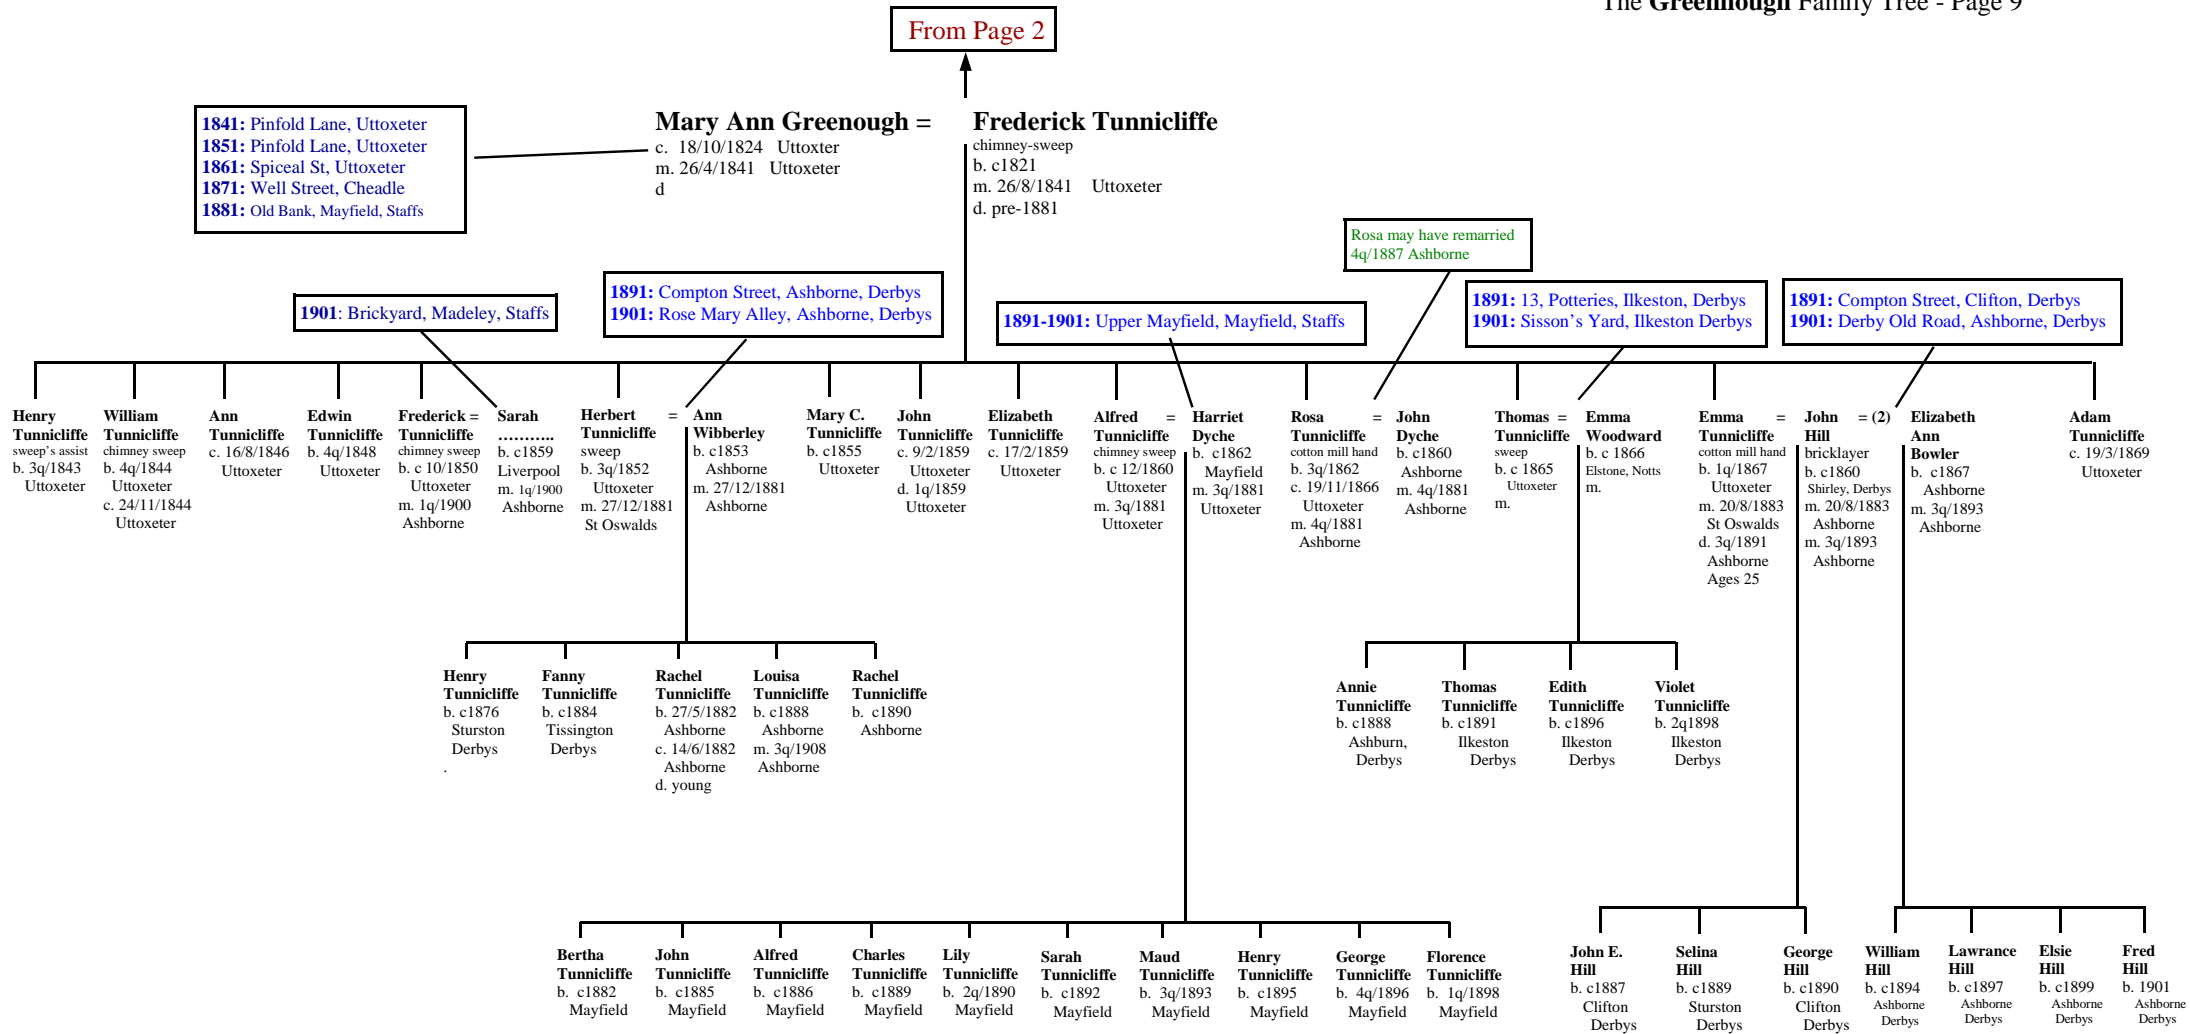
The Greenhough Family Tree - Page 9

From Page 2

1841: Pinfold Lane, Uttoxeter
1851: Pinfold Lane, Uttoxeter
1861: Spiceal St, Uttoxeter
1871: Well Street, Cheadle
1881: Old Bank, Mayfield, Staffs

Mary Ann Greenough =
c. 18/10/1824 Uttoxter
m. 26/4/1841 Uttoxeter
d

Frederick Tunnicliffe
chimney-sweep
b. c1821
m. 26/8/1841 Uttoxeter
d. pre-1881

Rosa may have remarried 4q/1887 Ashborne

1901: Brickyard, Madeley, Staffs

1891: Compton Street, Ashborne, Derbys
1901: Rose Mary Alley, Ashborne, Derbys

1891-1901: Upper Mayfield, Mayfield, Staffs

1891: 13, Potteries, Ilkeston, Derbys
1901: Sisson's Yard, Ilkeston Derbys

1891: Compton Street, Clifton, Derbys
1901: Derby Old Road, Ashborne, Derbys

Henry Tunnicliffe
sweep's assist
b. 3q/1843
Uttoxeter

William Tunnicliffe
chimney sweep
b. 4q/1844
Uttoxeter
c. 24/11/1844
Uttoxeter

Ann Tunnicliffe
c. 16/8/1846
Uttoxeter

Edwin Tunnicliffe
b. 4q/1848
Uttoxeter

Frederick = Tunnicliffe
chimney sweep
b. c 10/1850
Uttoxeter
m. 1q/1900
Ashborne

Sarah ..........
b. c1859
Liverpool
m. 1q/1900
Ashborne

Herbert = Tunnicliffe
sweep
b. 3q/1852
Uttoxeter
m. 27/12/1881
St Oswalds

Ann Wibberley
b. c1853
Ashborne
m. 27/12/1881
Ashborne

Mary C. Tunnicliffe
b. c1855
Uttoxeter

John Tunnicliffe
c. 9/2/1859
Uttoxeter
d. 1q/1859
Uttoxeter

Elizabeth Tunnicliffe
c. 17/2/1859
Uttoxeter

Alfred = Tunnicliffe
chimney sweep
b. c 12/1860
Uttoxeter
m. 3q/1881
Uttoxeter

Harriet Dyche
b. c1862
Mayfield
m. 3q/1881
Uttoxeter

Rosa = Tunnicliffe
cotton mill hand
b. 3q/1862
c. 19/11/1866
Uttoxeter
m. 4q/1881
Ashborne

John Dyche
b. c1860
Ashborne
m. 4q/1881
Ashborne

Thomas = Tunnicliffe
sweep
b. c 1865
Uttoxeter
m.

Emma Woodward
b. c 1866
Elstone, Notts
m.

Emma = Tunnicliffe
cotton mill hand
b. 1q/1867
Uttoxeter
m. 20/8/1883
St Oswalds
d. 3q/1891
Ashborne
Ages 25

John = (2) Hill
bricklayer
b. c1860
Shirley, Derbys
m. 20/8/1883
Ashborne
m. 3q/1893
Ashborne

Elizabeth Ann Bowler
b. c1867
Ashborne
m. 3q/1893
Ashborne

Adam Tunnicliffe
c. 19/3/1869
Uttoxeter

Henry Tunnicliffe
b. c1876
Sturston
Derbys
.

Fanny Tunnicliffe
b. c1884
Tissington
Derbys

Rachel Tunnicliffe
b. 27/5/1882
Ashborne
c. 14/6/1882
Ashborne
d. young

Louisa Tunnicliffe
b. c1888
Ashborne
m. 3q/1908
Ashborne

Rachel Tunnicliffe
b. c1890
Ashborne

Annie Tunnicliffe
b. c1888
Ashburn,
Derbys

Thomas Tunnicliffe
b. c1891
Ilkeston
Derbys

Edith Tunnicliffe
b. c1896
Ilkeston
Derbys

Violet Tunnicliffe
b. 2q1898
Ilkeston
Derbys

Bertha Tunnicliffe
b. c1882
Mayfield

John Tunnicliffe
b. c1885
Mayfield

Alfred Tunnicliffe
b. c1886
Mayfield

Charles Tunnicliffe
b. c1889
Mayfield

Lily Tunnicliffe
b. 2q/1890
Mayfield

Sarah Tunnicliffe
b. c1892
Mayfield

Maud Tunnicliffe
b. 3q/1893
Mayfield

Henry Tunnicliffe
b. c1895
Mayfield

George Tunnicliffe
b. 4q/1896
Mayfield

Florence Tunnicliffe
b. 1q/1898
Mayfield

John E. Hill
b. c1887
Clifton
Derbys

Selina Hill
b. c1889
Sturston
Derbys

George Hill
b. c1890
Clifton
Derbys

William Hill
b. c1894
Ashborne
Derbys

Lawrance Hill
b. c1897
Ashborne
Derbys

Elsie Hill
b. c1899
Ashborne
Derbys

Fred Hill
b. 1901
Ashborne
Derbys